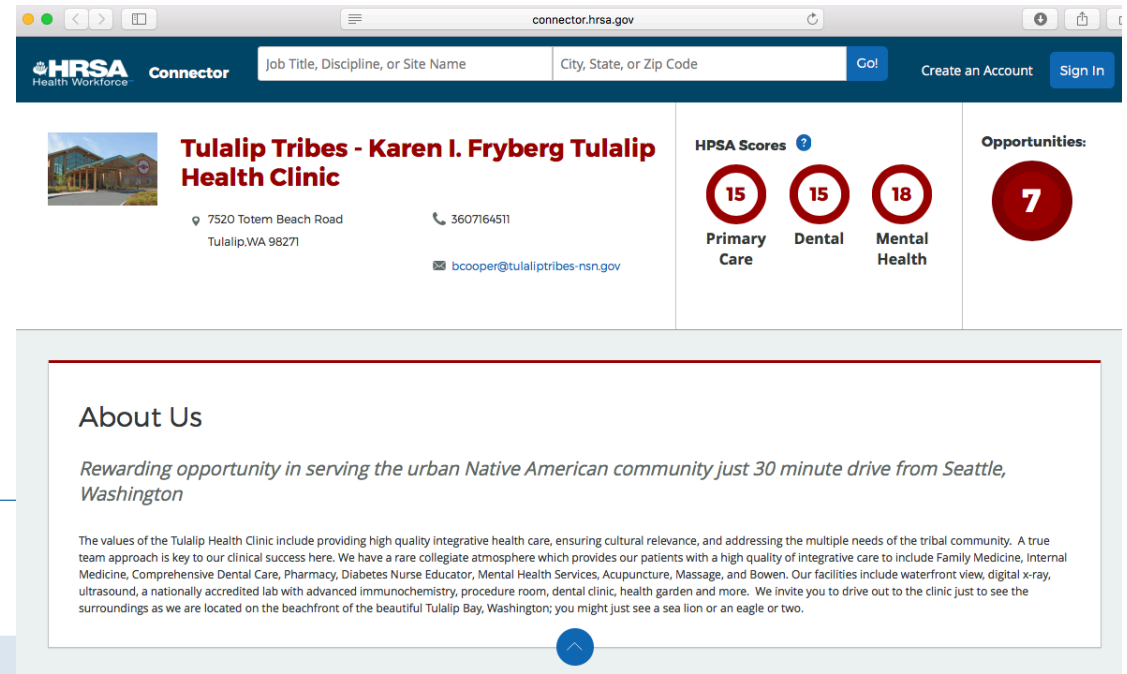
connector.hrsa.gov

HRSA Health Workforce Connector

Job Title, Discipline, or Site Name

City, State, or Zip Code

Go!

Create an Account

Sign In

Tulalip Tribes - Karen I. Fryberg Tulalip Health Clinic

7520 Totem Beach Road
Tulalip,WA 98271

3607164511

bcooper@tulaliptribes-nsn.gov

HPSA Scores ?

15 Primary Care

15 Dental

18 Mental Health

Opportunities:

7

About Us

Rewarding opportunity in serving the urban Native American community just 30 minute drive from Seattle, Washington

The values of the Tulalip Health Clinic include providing high quality integrative health care, ensuring cultural relevance, and addressing the multiple needs of the tribal community. A true team approach is key to our clinical success here. We have a rare collegiate atmosphere which provides our patients with a high quality of integrative care to include Family Medicine, Internal Medicine, Comprehensive Dental Care, Pharmacy, Diabetes Nurse Educator, Mental Health Services, Acupuncture, Massage, and Bowen. Our facilities include waterfront view, digital x-ray, ultrasound, a nationally accredited lab with advanced immunochemistry, procedure room, dental clinic, health garden and more. We invite you to drive out to the clinic just to see the surroundings as we are located on the beachfront of the beautiful Tulalip Bay, Washington; you might just see a sea lion or an eagle or two.